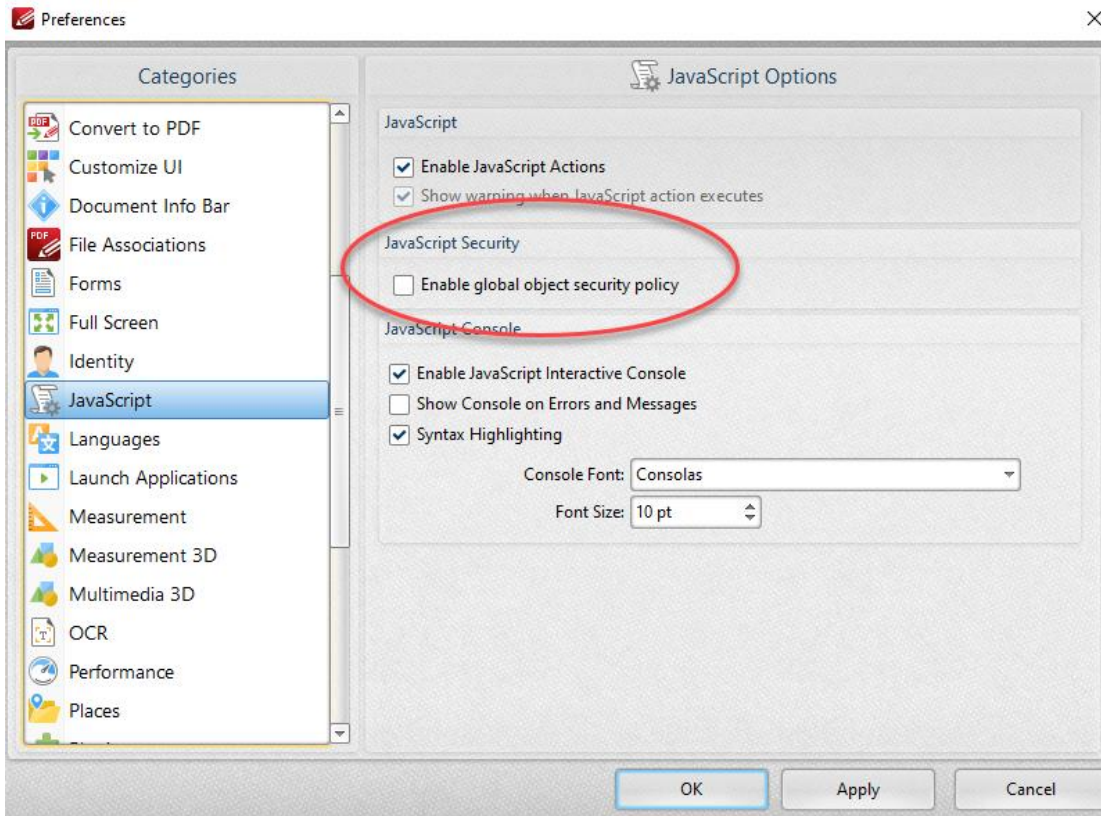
Preferences

×

Categories

Convert to PDF
Customize UI
Document Info Bar
File Associations
Forms
Full Screen
Identity
JavaScript
Languages
Launch Applications
Measurement
Measurement 3D
Multimedia 3D
OCR
Performance
Places
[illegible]

JavaScript Options

JavaScript

Enable JavaScript Actions

Show warning when JavaScript action executes

JavaScript Security

Enable global object security policy

JavaScript Console

Enable JavaScript Interactive Console

Show Console on Errors and Messages

Syntax Highlighting

Console Font: Consolas

Font Size: 10 pt

OK

Apply

Cancel